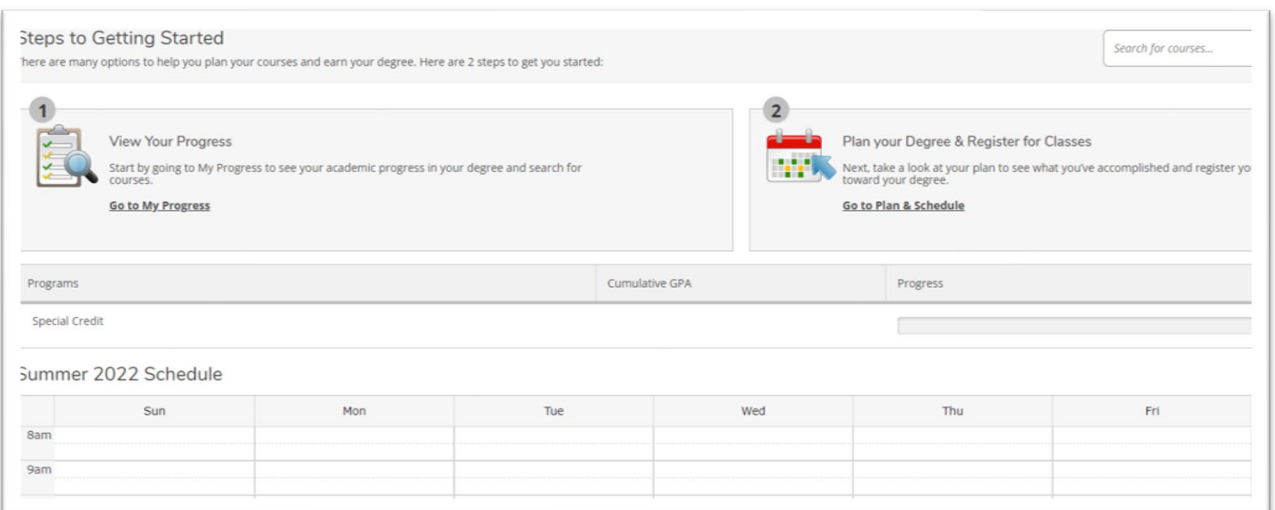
Steps to Getting Started

here are many options to help you plan your courses and earn your degree. Here are 2 steps to get you started:

Search for courses...

1

View Your Progress

Start by going to My Progress to see your academic progress in your degree and search for courses.

Go to My Progress

2

Plan your Degree & Register for Classes

Next, take a look at your plan to see what you've accomplished and register yo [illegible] toward your degree.

Go to Plan & Schedule

| Programs | Cumulative GPA | Progress |
|---|---|---|
| Special Credit | | |

Summer 2022 Schedule

| | Sun | Mon | Tue | Wed | Thu | Fri |
|---|---|---|---|---|---|---|
| 8am | | | | | | |
| 9am | | | | | | |